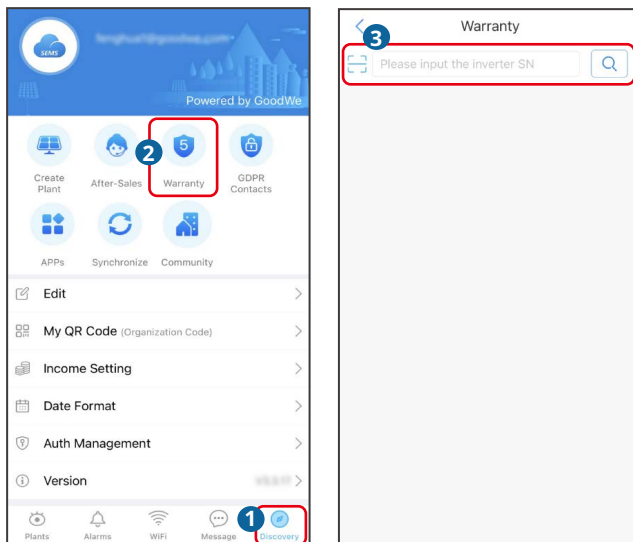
SEMS

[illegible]

Powered by GoodWe

Create Plant
After-Sales
2
5
Warranty
GDPR Contacts
APPs
Synchronize
Community

Edit
My QR Code (Organization Code)
Income Setting
Date Format
Auth Management
Version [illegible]

Plants
Alarms
WiFi
Message
1
Discovery

Warranty
3
Please input the inverter SN